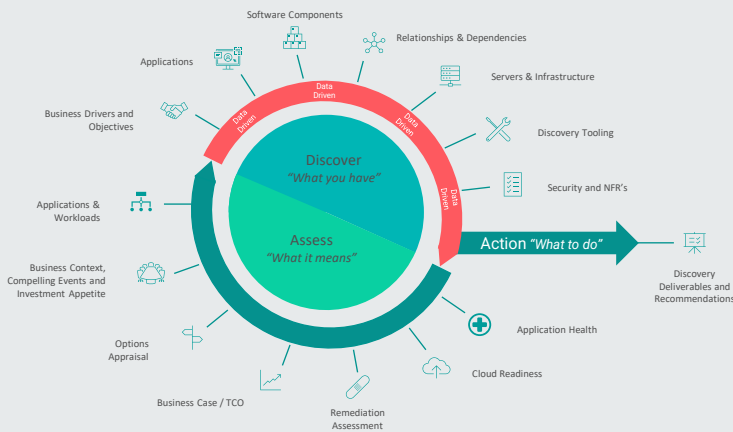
Software Components

Relationships & Dependencies

Applications

Servers & Infrastructure

Business Drivers and Objectives

Discovery Tooling

Security and NFR's

Data Driven

Data Driven

Data Driven

Data Driven

Discover
"What you have"

Assess
"What it means"

Applications & Workloads

Action "What to do"

Discovery Deliverables and Recommendations

Business Context, Compelling Events and Investment Appetite

Application Health

Options Appraisal

Cloud Readiness

Business Case / TCO

Remediation Assessment